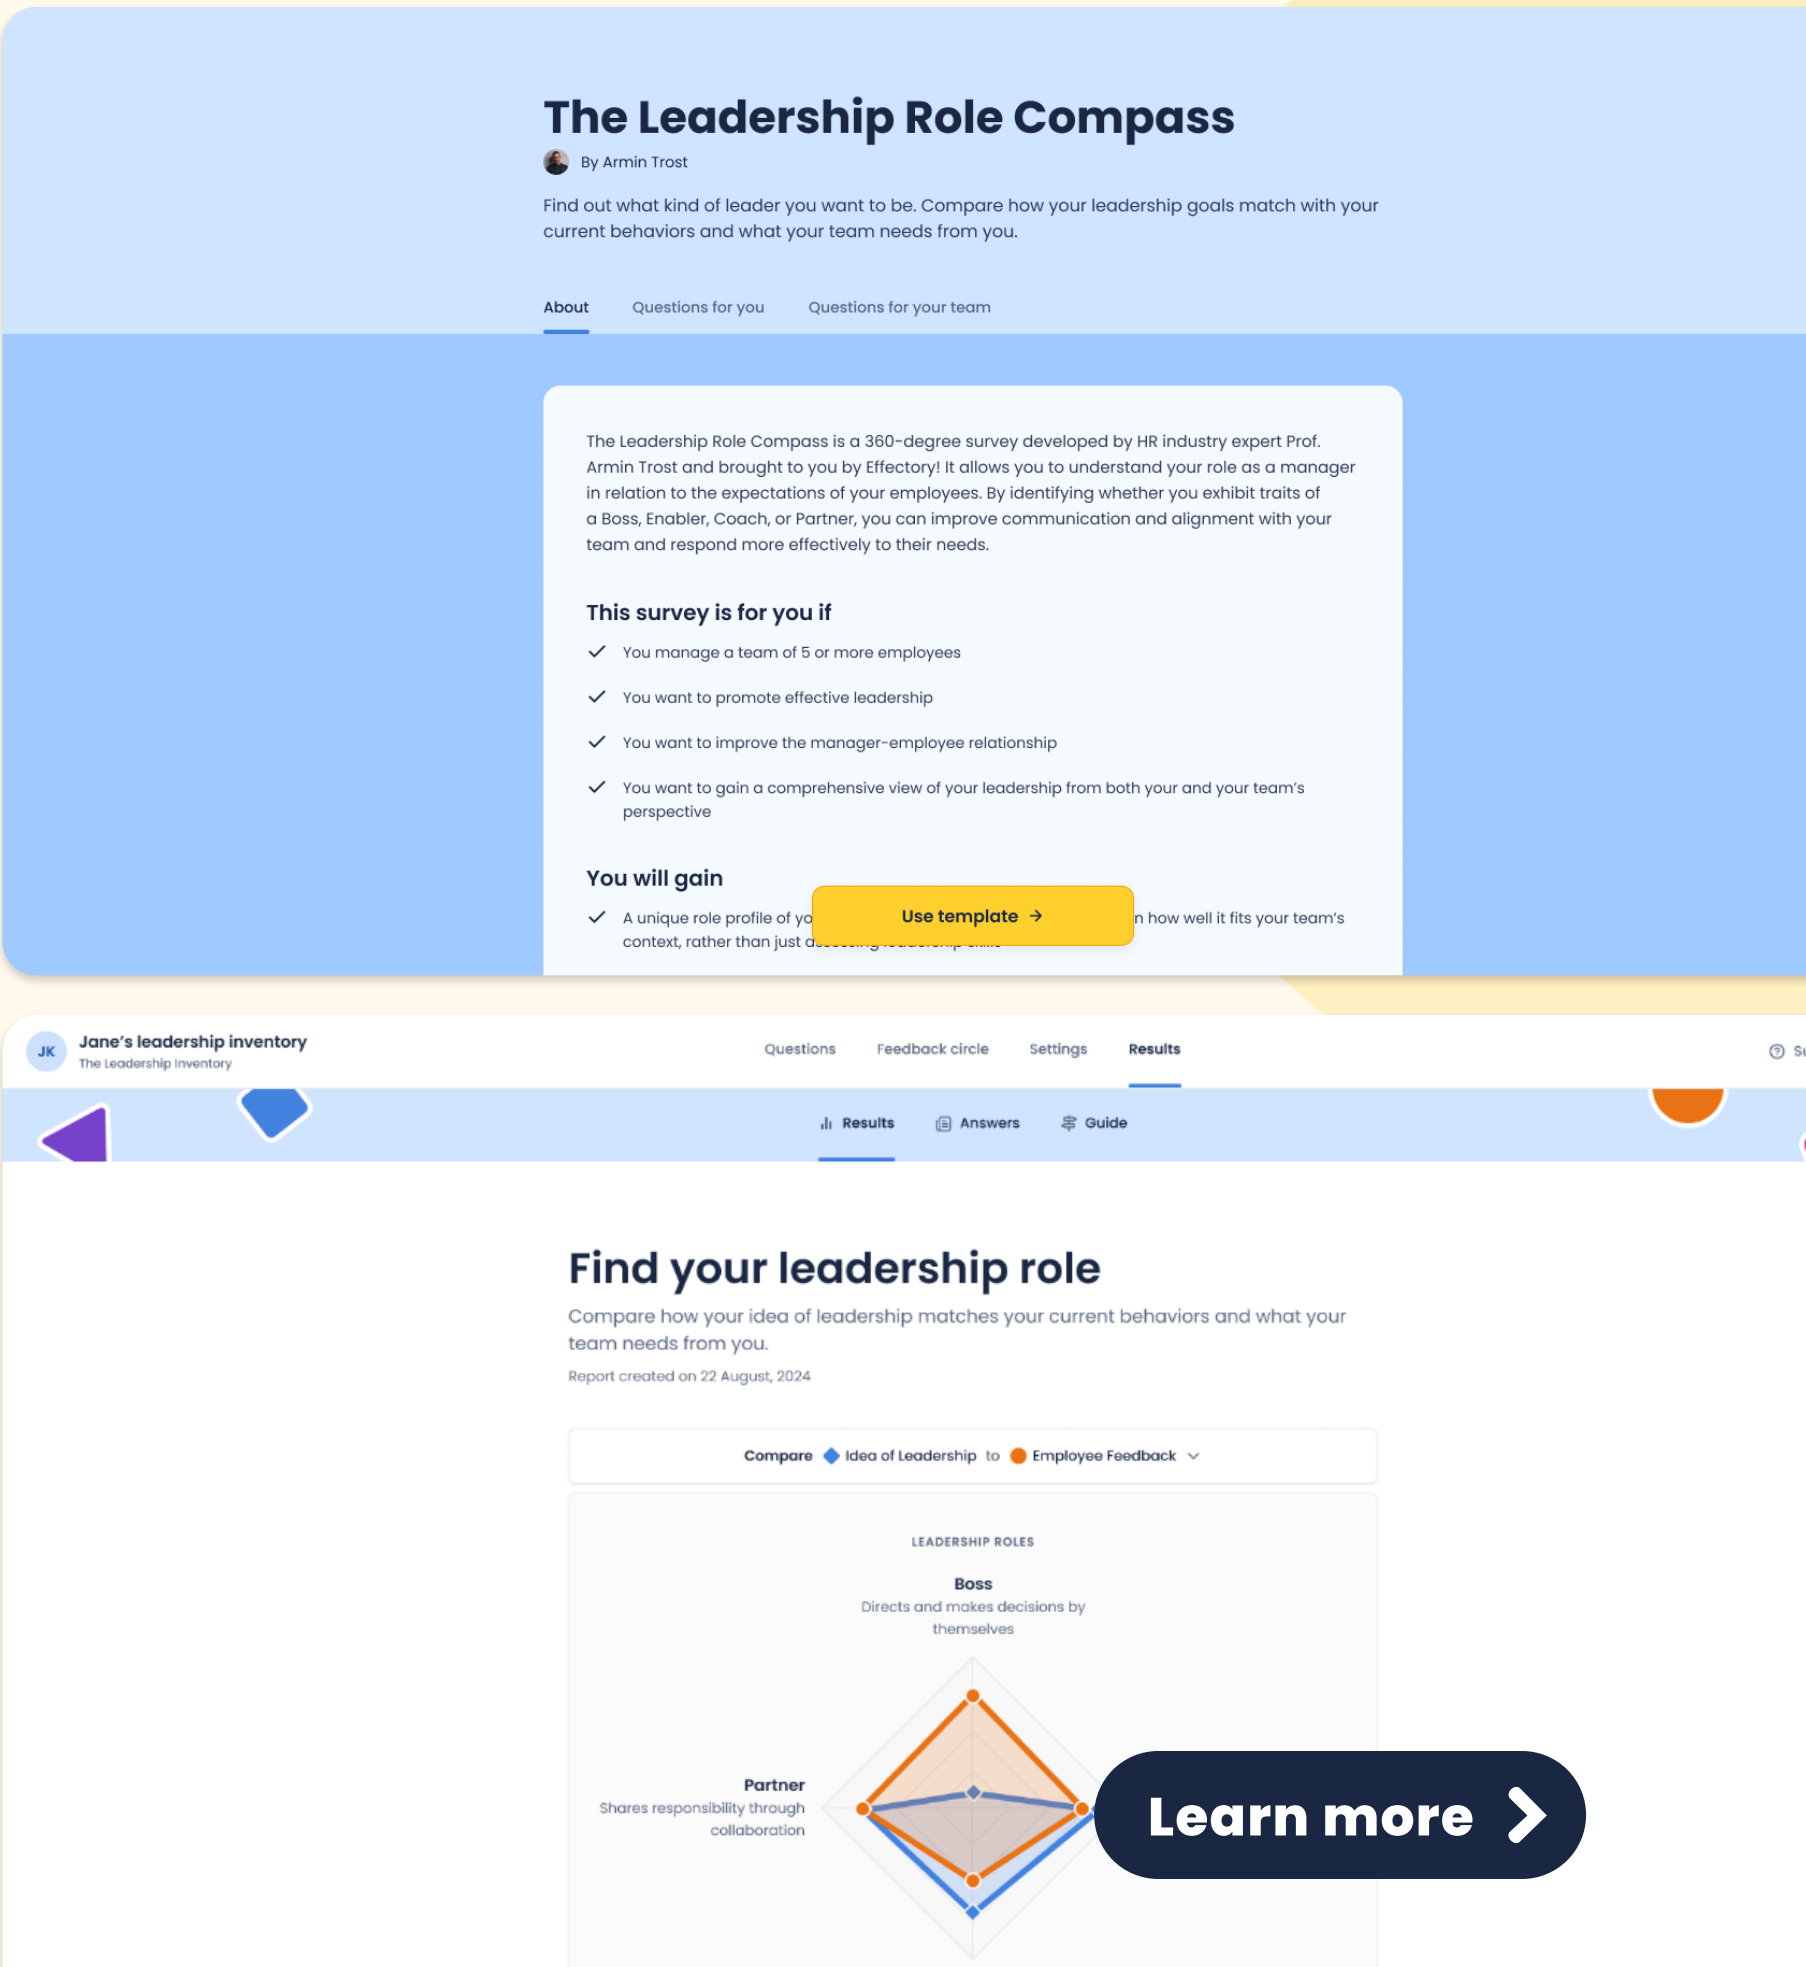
The Leadership Role Compass

By Armin Trost

Find out what kind of leader you want to be. Compare how your leadership goals match with your current behaviors and what your team needs from you.

About | Questions for you | Questions for your team

The Leadership Role Compass is a 360-degree survey developed by HR industry expert Prof. Armin Trost and brought to you by Effectory! It allows you to understand your role as a manager in relation to the expectations of your employees. By identifying whether you exhibit traits of a Boss, Enabler, Coach, or Partner, you can improve communication and alignment with your team and respond more effectively to their needs.

This survey is for you if

- You manage a team of 5 or more employees
- You want to promote effective leadership
- You want to improve the manager-employee relationship
- You want to gain a comprehensive view of your leadership from both your and your team's perspective

You will gain

- A unique role profile of yo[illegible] n how well it fits your team's context, rather than just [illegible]

Use template →

JK Jane's leadership inventory
The Leadership Inventory

Questions | Feedback circle | Settings | Results

Results | Answers | Guide

Find your leadership role

Compare how your idea of leadership matches your current behaviors and what your team needs from you.

Report created on 22 August, 2024

Compare Idea of Leadership to Employee Feedback

LEADERSHIP ROLES

Boss
Directs and makes decisions by themselves

Partner
Shares responsibility through collaboration

Learn more